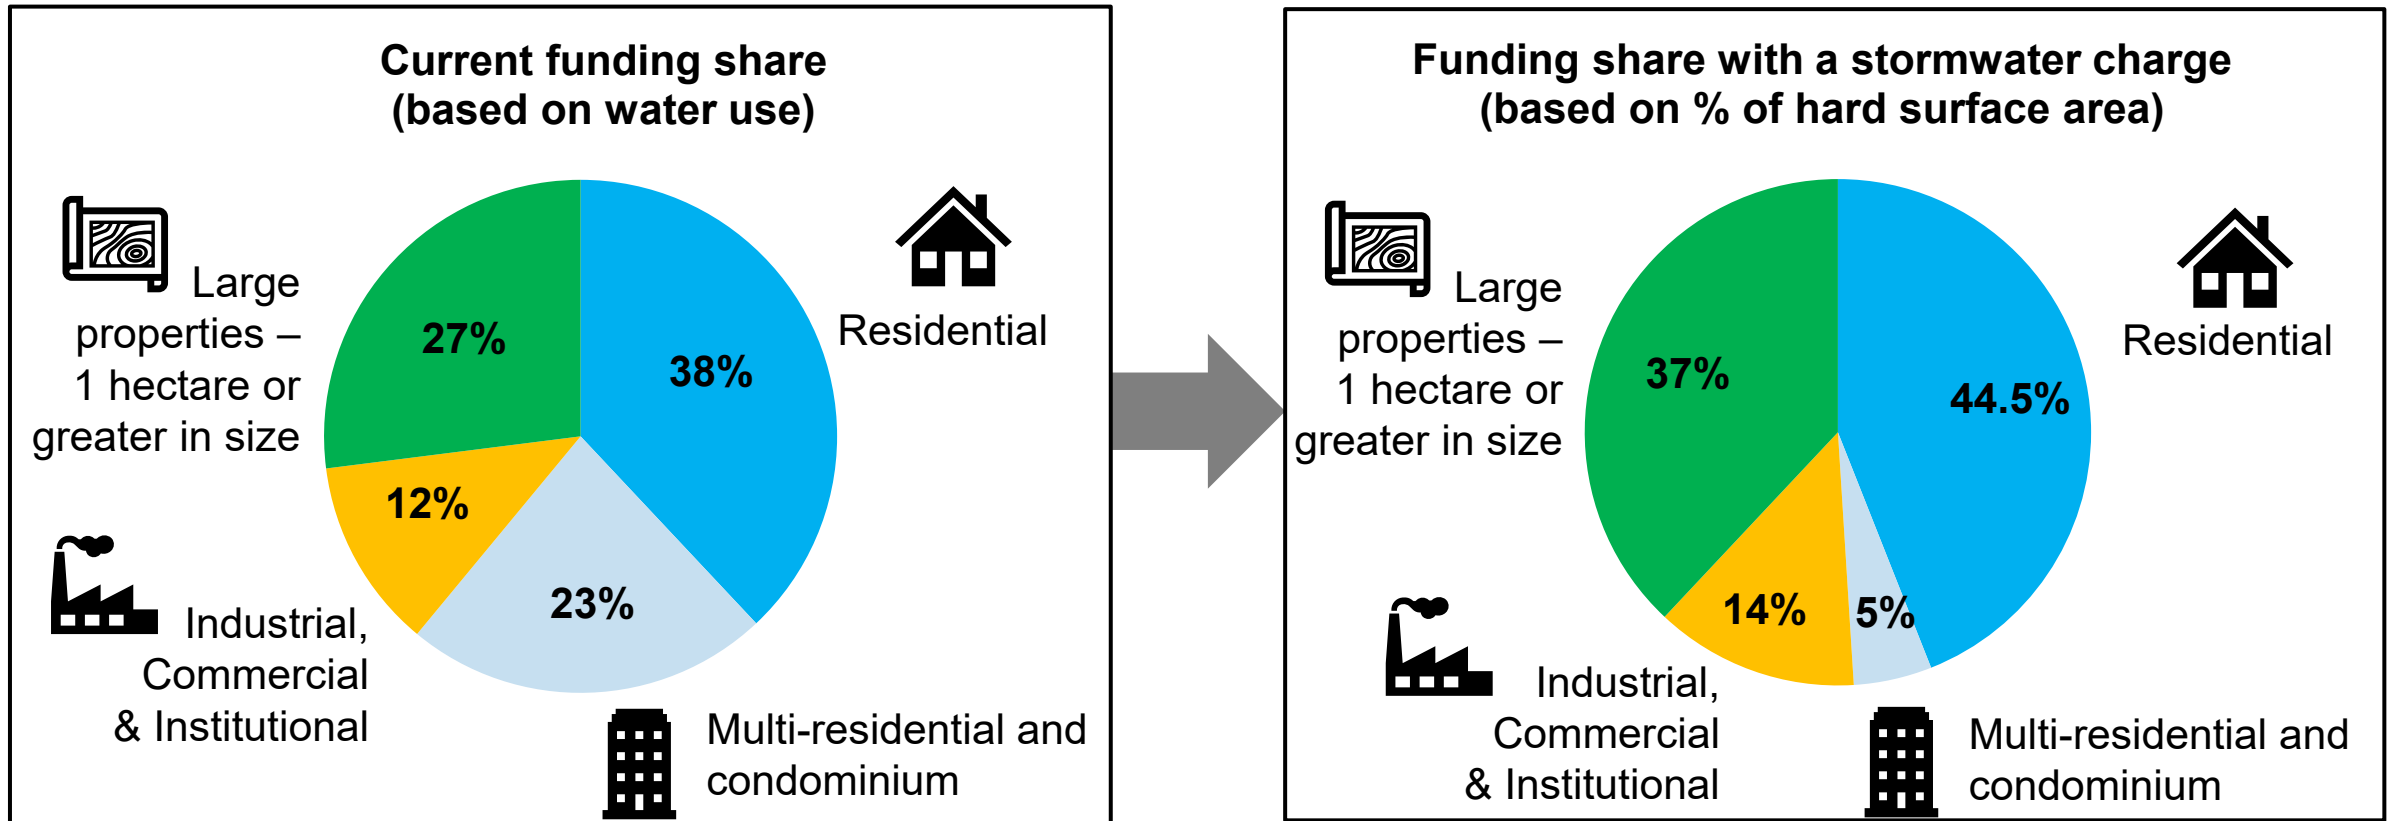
Current funding share
(based on water use)

Large properties – 1 hectare or greater in size

Residential

27%

38%

12%

23%

Industrial, Commercial & Institutional

Multi-residential and condominium

Funding share with a stormwater charge
(based on % of hard surface area)

Large properties – 1 hectare or greater in size

Residential

37%

44.5%

14%

5%

Industrial, Commercial & Institutional

Multi-residential and condominium